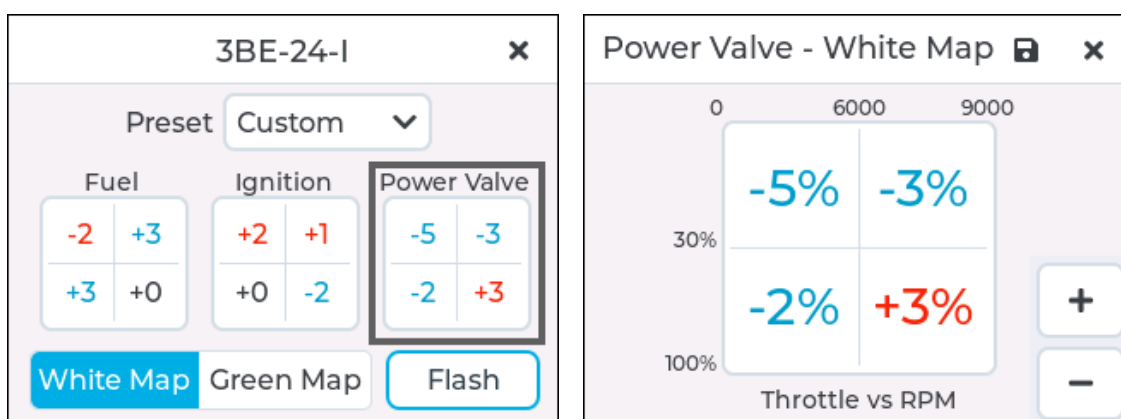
3BE-24-I ×

Preset Custom

Fuel

| -2 | +3 |
|---|---|
| +3 | +0 |

Ignition

| +2 | +1 |
|---|---|
| +0 | -2 |

Power Valve

| -5 | -3 |
|---|---|
| -2 | +3 |

White Map Green Map Flash

Power Valve - White Map ×

0 6000 9000

30%

100%

| -5% | -3% |
|---|---|
| -2% | +3% |

Throttle vs RPM

+

−